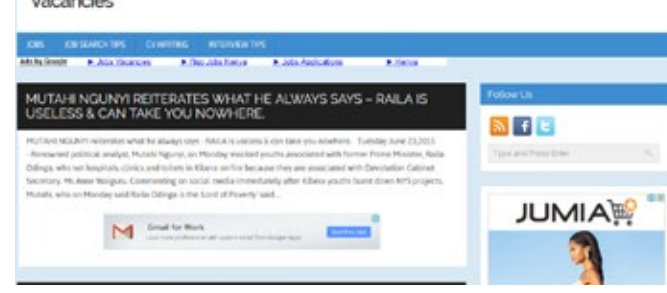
Vacancies

JOBS JOB SEARCH TIPS CV WRITING INTERVIEW TIPS

Ads by Google ▶ Jobs Vacancies ▶ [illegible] Jobs Kenya ▶ Jobs Applications ▶ Kenya

MUTAHI NGUNYI REITERATES WHAT HE ALWAYS SAYS – RAILA IS USELESS & CAN TAKE YOU NOWHERE.

MUTAHI NGUNYI reiterates what he always says - RAILA is useless & can take you nowhere. Tuesday, June 23,2015 - Renowned political analyst, Mutahi Ngunyi, on Monday excited youths associated with former Prime Minister, Raila Odinga, who set hospitals, clinics and toilets in Kibera on fire because they are associated with Devolution Cabinet Secretary, Ms Anne Waiguru. Commenting on social media immediately after Kibera youths burnt down NYS projects, Mutahi, who on Monday said Raila Odinga is the 'Lord of Poverty' said...

Gmail for Work
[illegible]

Follow Us

Type and Press Enter

JUMIA